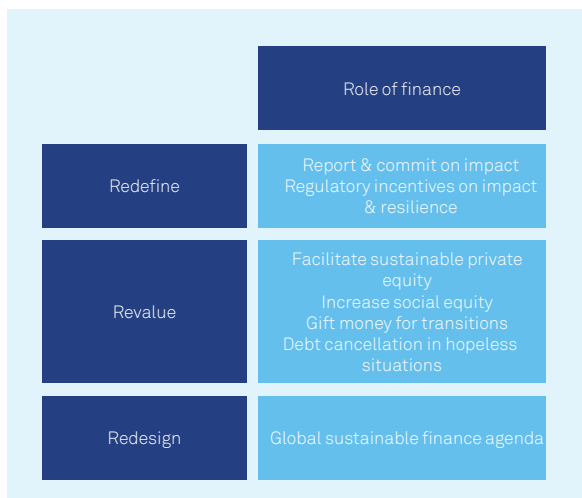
| | Role of finance |
|---|---|
| Redefine | Report & commit on impact<br>Regulatory incentives on impact & resilience |
| Revalue | Facilitate sustainable private equity<br>Increase social equity<br>Gift money for transitions<br>Debt cancellation in hopeless situations |
| Redesign | Global sustainable finance agenda |